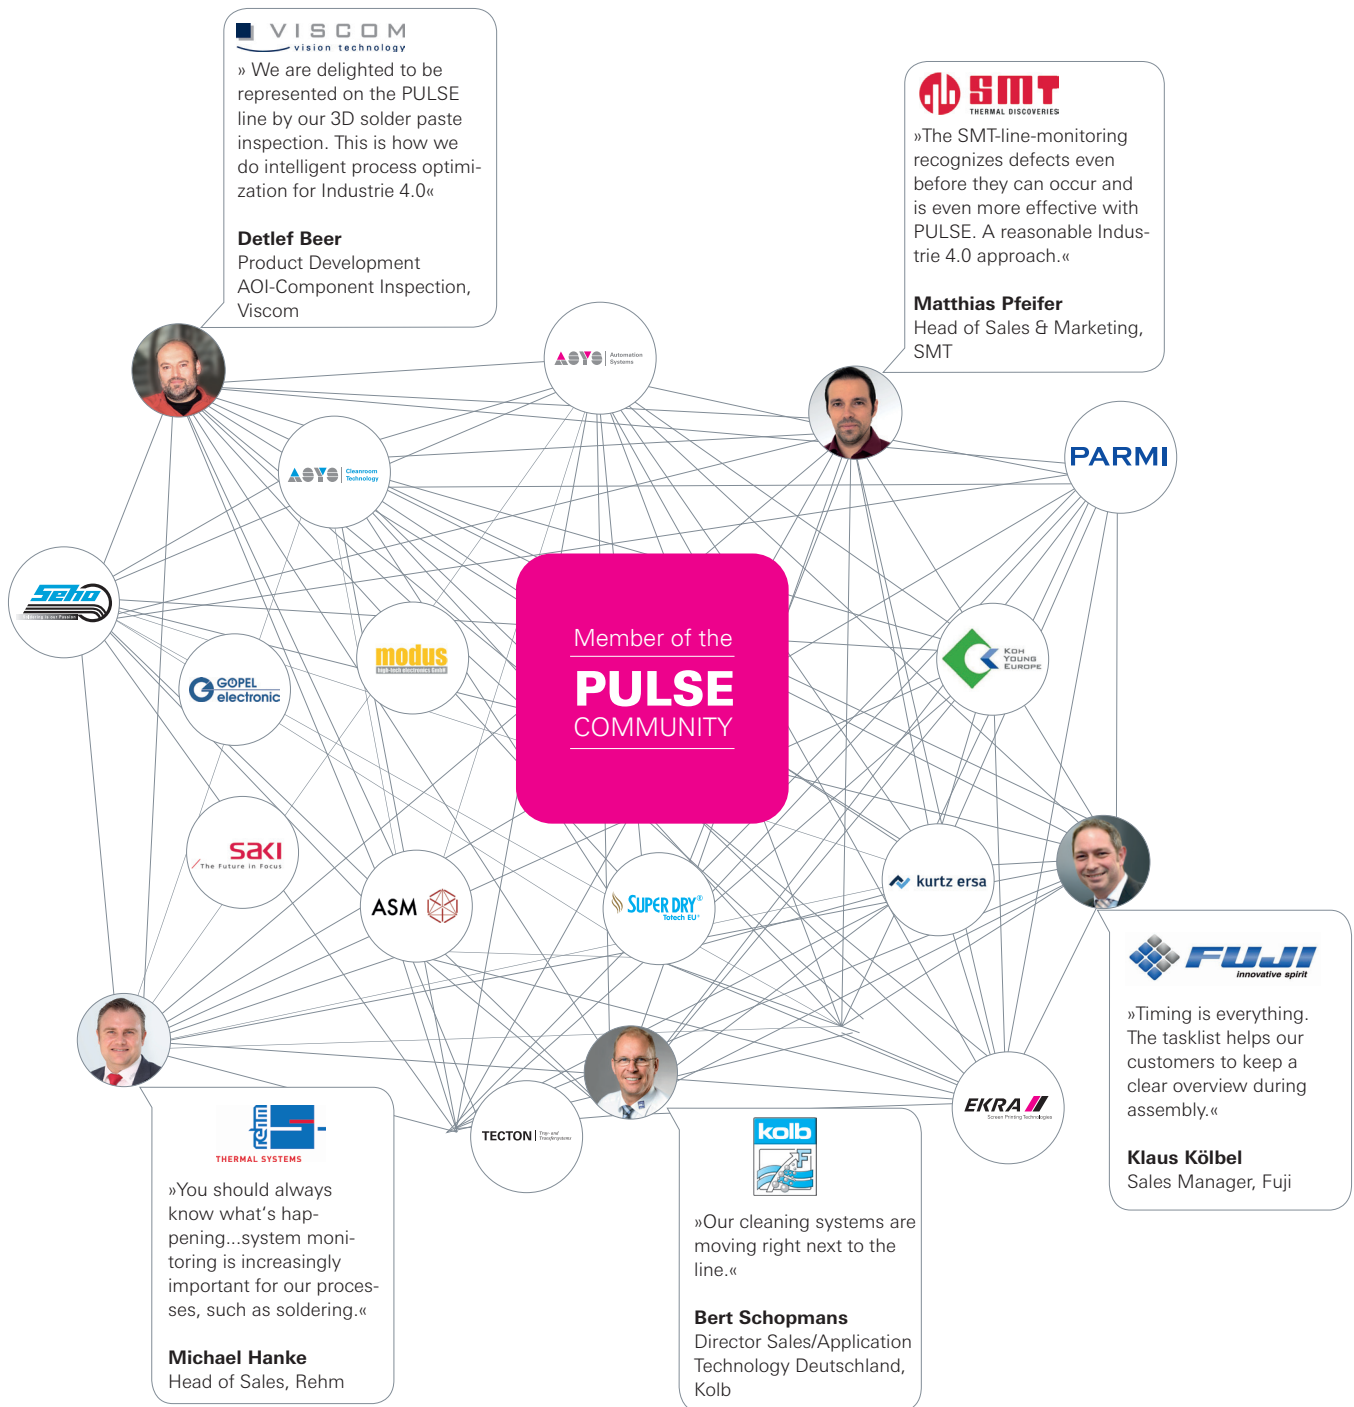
VISCOM
vision technology

» We are delighted to be represented on the PULSE line by our 3D solder paste inspection. This is how we do intelligent process optimization for Industrie 4.0«

**Detlef Beer**
Product Development
AOI-Component Inspection, Viscom

SMT
THERMAL DISCOVERIES

»The SMT-line-monitoring recognizes defects even before they can occur and is even more effective with PULSE. A reasonable Industrie 4.0 approach.«

**Matthias Pfeifer**
Head of Sales & Marketing, SMT

ASYS Automation Systems

ASYS Cleanroom Technology

PARMI

SEHO

modus high-tech electronics GmbH

Member of the
PULSE
COMMUNITY

GÖPEL electronic

KOH YOUNG EUROPE

SAKI The Future in Focus

ASM

SUPER DRY Totech EU

kurtz ersa

FUJI innovative spirit

»Timing is everything. The tasklist helps our customers to keep a clear overview during assembly.«

**Klaus Kölbel**
Sales Manager, Fuji

EKRA Screen Printing Technologies

TECTON Trays and Transfersysteme

Rehm THERMAL SYSTEMS

»You should always know what's happening...system monitoring is increasingly important for our processes, such as soldering.«

**Michael Hanke**
Head of Sales, Rehm

kolb

»Our cleaning systems are moving right next to the line.«

**Bert Schopmans**
Director Sales/Application Technology Deutschland, Kolb